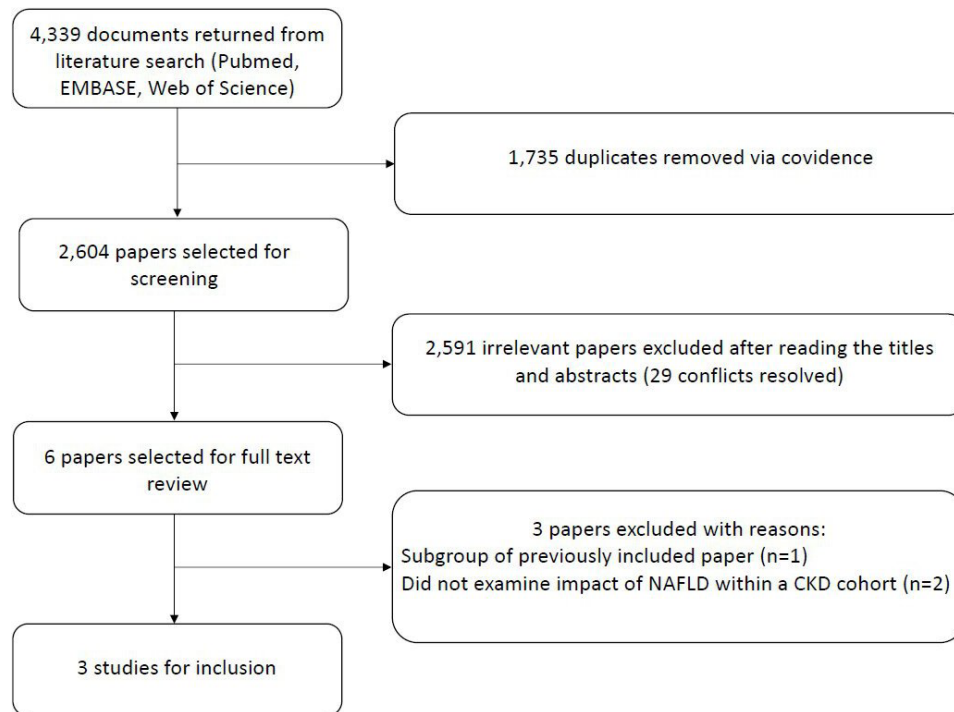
4,339 documents returned from literature search (Pubmed, EMBASE, Web of Science)

1,735 duplicates removed via covidence

2,604 papers selected for screening

2,591 irrelevant papers excluded after reading the titles and abstracts (29 conflicts resolved)

6 papers selected for full text review

3 papers excluded with reasons:
Subgroup of previously included paper (n=1)
Did not examine impact of NAFLD within a CKD cohort (n=2)

3 studies for inclusion